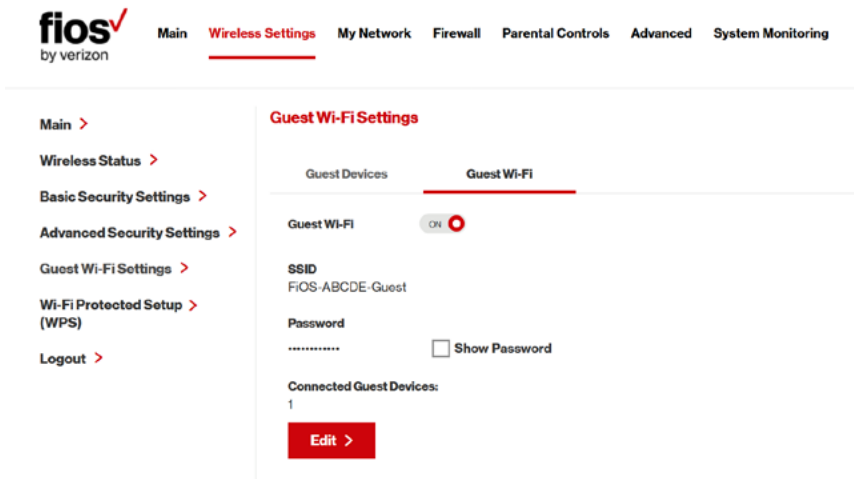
fios
by verizon

Main Wireless Settings My Network Firewall Parental Controls Advanced System Monitoring

Main >

Wireless Status >

Basic Security Settings >

Advanced Security Settings >

Guest Wi-Fi Settings >

Wi-Fi Protected Setup > (WPS)

Logout >

Guest Wi-Fi Settings

Guest Devices Guest Wi-Fi

Guest Wi-Fi ON

SSID
FiOS-ABCDE-Guest

Password
••••••••••••• Show Password

Connected Guest Devices:
1

Edit >